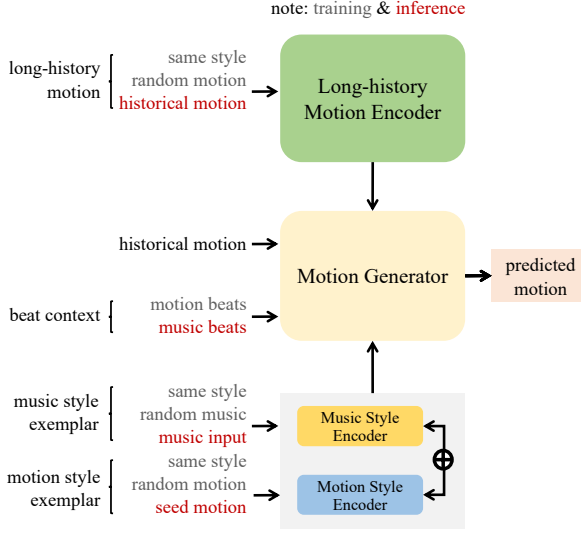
note: training & inference

long-history motion
same style
random motion
historical motion

Long-history Motion Encoder

historical motion

Motion Generator

predicted motion

beat context
motion beats
music beats

music style exemplar
same style
random music
music input

Music Style Encoder

$\oplus$

motion style exemplar
same style
random motion
seed motion

Motion Style Encoder